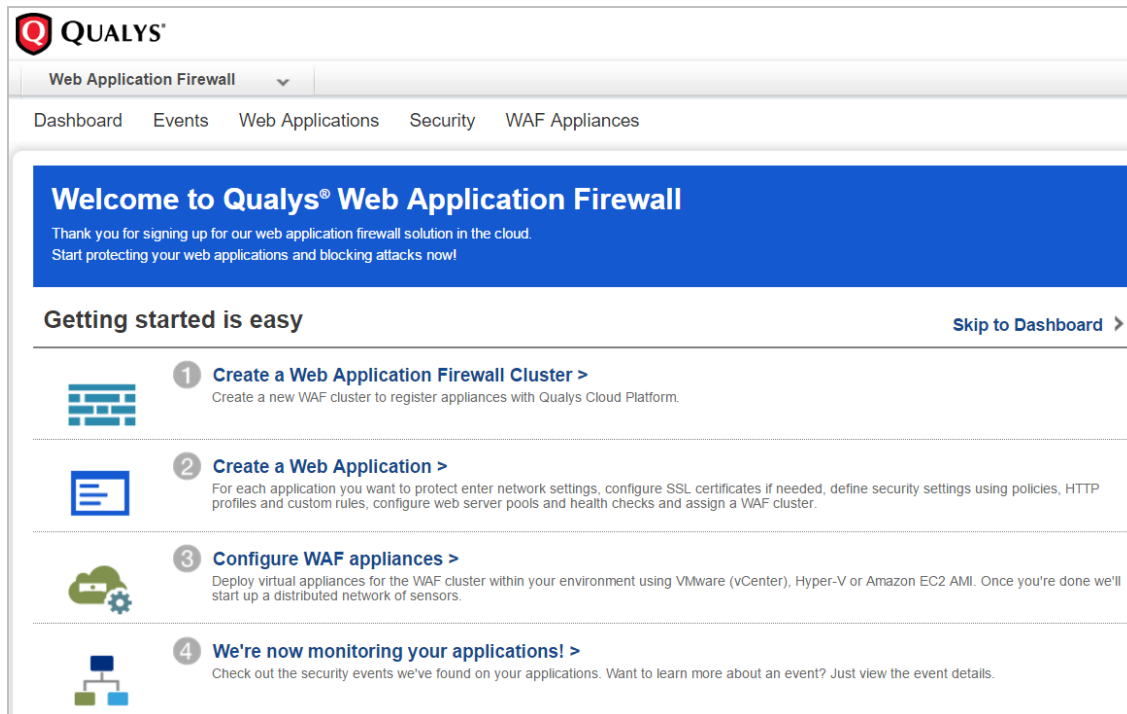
QUALYS®

Web Application Firewall

Dashboard Events Web Applications Security WAF Appliances

Welcome to Qualys® Web Application Firewall

Thank you for signing up for our web application firewall solution in the cloud.
Start protecting your web applications and blocking attacks now!

Getting started is easy

Skip to Dashboard >

1 Create a Web Application Firewall Cluster >
Create a new WAF cluster to register appliances with Qualys Cloud Platform.

2 Create a Web Application >
For each application you want to protect enter network settings, configure SSL certificates if needed, define security settings using policies, HTTP profiles and custom rules, configure web server pools and health checks and assign a WAF cluster.

3 Configure WAF appliances >
Deploy virtual appliances for the WAF cluster within your environment using VMware (vCenter), Hyper-V or Amazon EC2 AMI. Once you're done we'll start up a distributed network of sensors.

4 We're now monitoring your applications! >
Check out the security events we've found on your applications. Want to learn more about an event? Just view the event details.